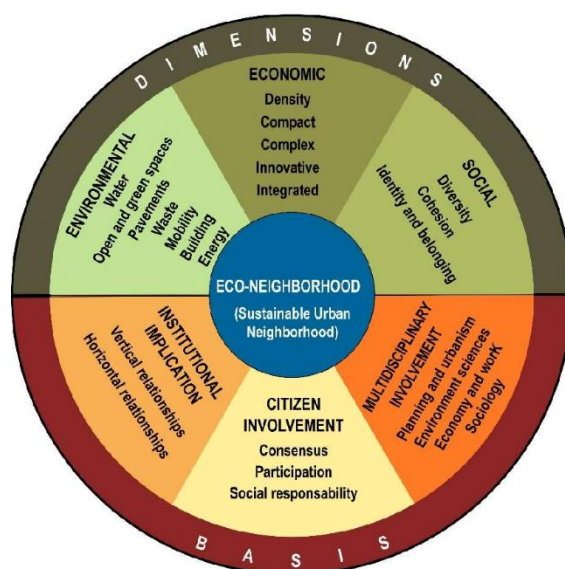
DIMENSIONS

ECONOMIC
Density
Compact
Complex
Innovative
Integrated

ENVIRONMENTAL
Water
Open and green spaces
Pavements
Waste
Mobility
Building
Energy

SOCIAL
Diversity
Cohesion
Identity and belonging

ECO-NEIGHBORHOOD
(Sustainable Urban Neighborhood)

INSTITUTIONAL IMPLICATION
Vertical relationships
Horizontal relationships

CITIZEN INVOLVEMENT
Consensus
Participation
Social responsability

MULTIDISCIPLINARY INVOLVEMENT
Planning and urbanism
Environment sciences
Economy and work
Sociology

BASIS